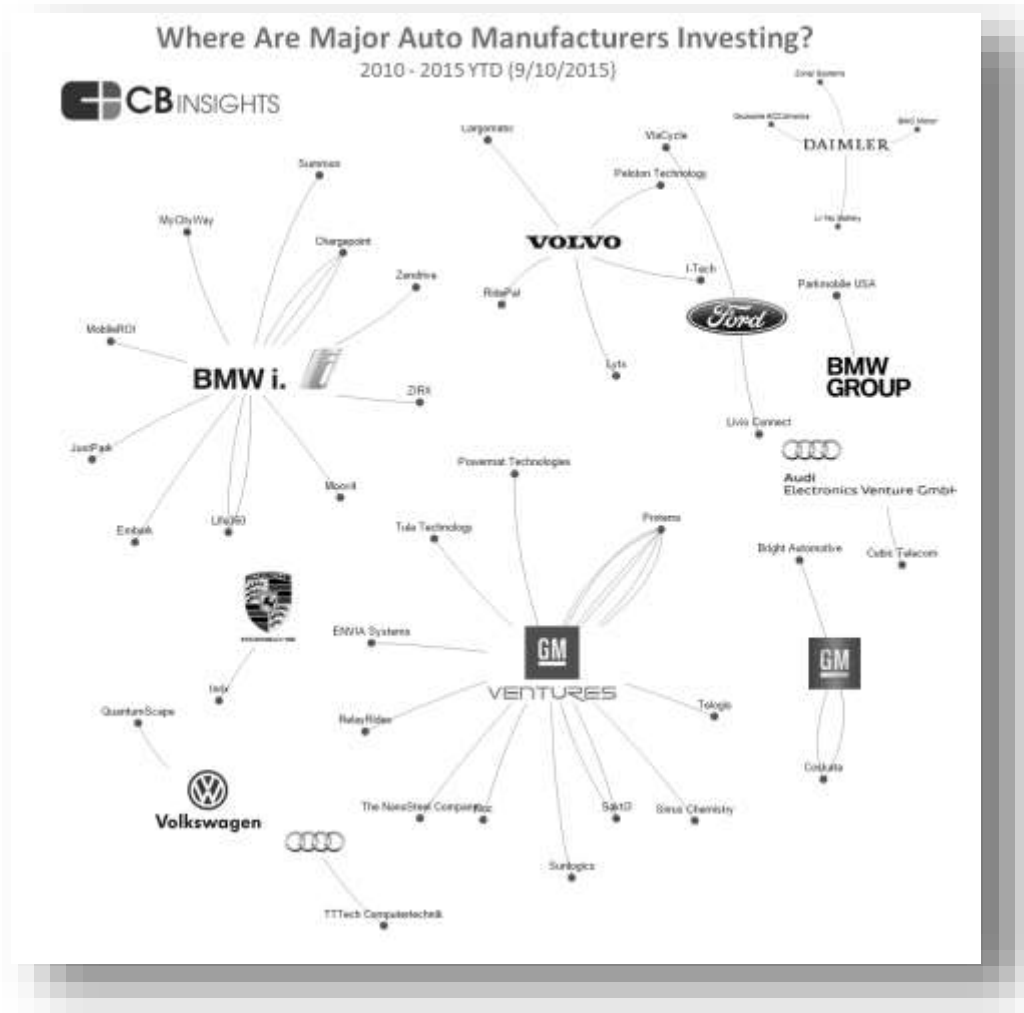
Where Are Major Auto Manufacturers Investing?
2010 - 2015 YTD (9/10/2015)

CB INSIGHTS

Zonar Systems
Deutsche ACCUmotive
BMC Motor
DAIMLER
Li-Tec Battery

Largomatic
ViaCycle
Peloton Technology
VOLVO
I-Tech
RidePal
Lyts

Parkmobile USA
Ford
BMW GROUP
Livio Connect

Summon
MyCityWay
Chargepoint
Zendrive
MobileROI
BMW i.
ZIRX
JustPark
Moovit
Embark
LifeWit

Powermat Technologies
Proterra
Tula Technology
Audi Electronics Venture GmbH
Bright Automotive
Cubic Telecom

ENVIA Systems
GM
VENTURES
RelayRides
Telogis
The NanoSteel Company
Blac
Sakti3
Sirius Chemistry
Sunlogics

GM
Coskata

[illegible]
Indo
QuantumScape
Volkswagen
TTTech Computertechnik